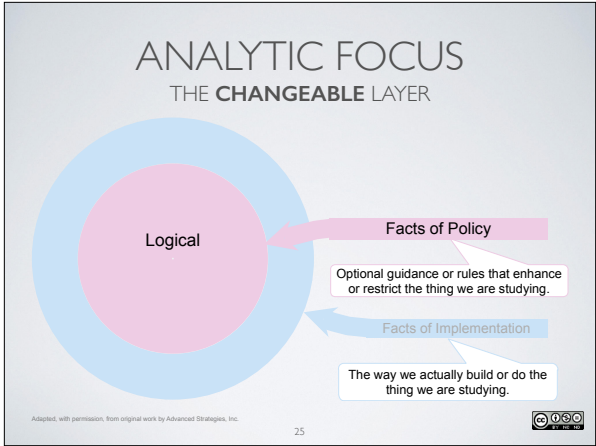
ANALYTIC FOCUS

THE CHANGEABLE LAYER

Logical

Facts of Policy

Optional guidance or rules that enhance or restrict the thing we are studying.

Facts of Implementation

The way we actually build or do the thing we are studying.

Adapted, with permission, from original work by Advanced Strategies, Inc.

25

cc BY NC ND